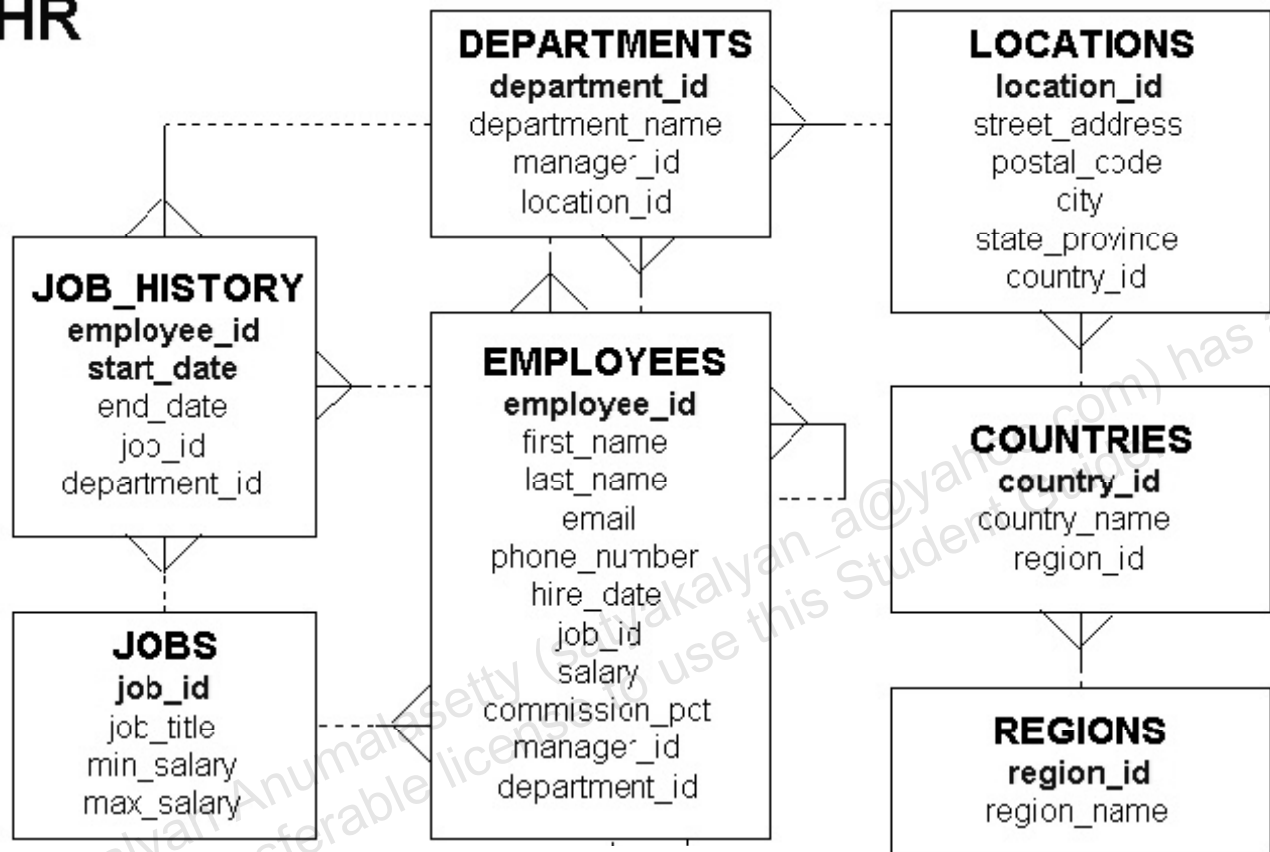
HR

DEPARTMENTS
department_id
department_name
manager_id
location_id

LOCATIONS
location_id
street_address
postal_code
city
state_province
country_id

JOB_HISTORY
employee_id
start_date
end_date
job_id
department_id

EMPLOYEES
employee_id
first_name
last_name
email
phone_number
hire_date
job_id
salary
commission_pct
manager_id
department_id

COUNTRIES
country_id
country_name
region_id

JOBS
job_id
job_title
min_salary
max_salary

REGIONS
region_id
region_name

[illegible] Anumalasetty (satyakalyan_a@yahoo.com) has a non-transferable license to use this Student Guide